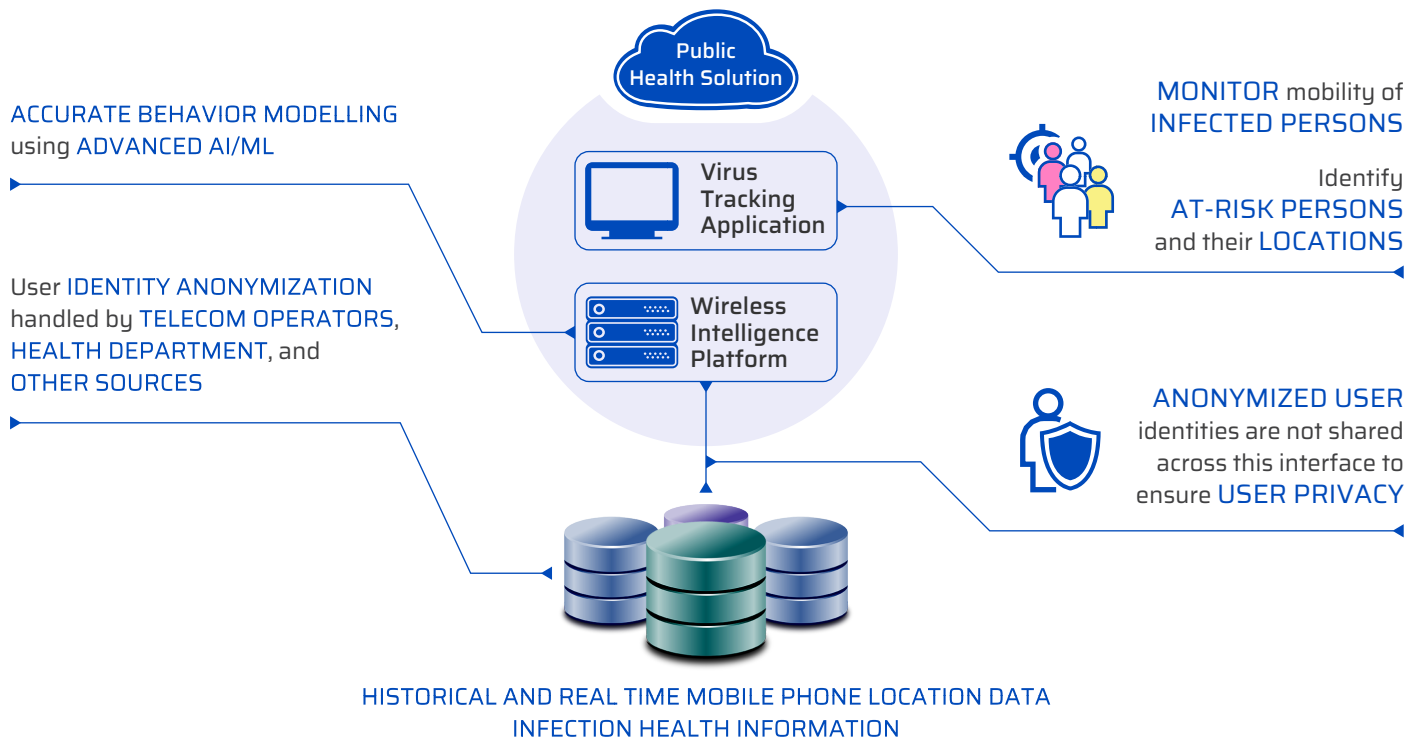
Public Health Solution

ACCURATE BEHAVIOR MODELLING using ADVANCED AI/ML

Virus Tracking Application

MONITOR mobility of INFECTED PERSONS

Identify AT-RISK PERSONS and their LOCATIONS

User IDENTITY ANONYMIZATION handled by TELECOM OPERATORS, HEALTH DEPARTMENT, and OTHER SOURCES

Wireless Intelligence Platform

ANONYMIZED USER identities are not shared across this interface to ensure USER PRIVACY

HISTORICAL AND REAL TIME MOBILE PHONE LOCATION DATA
INFECTION HEALTH INFORMATION